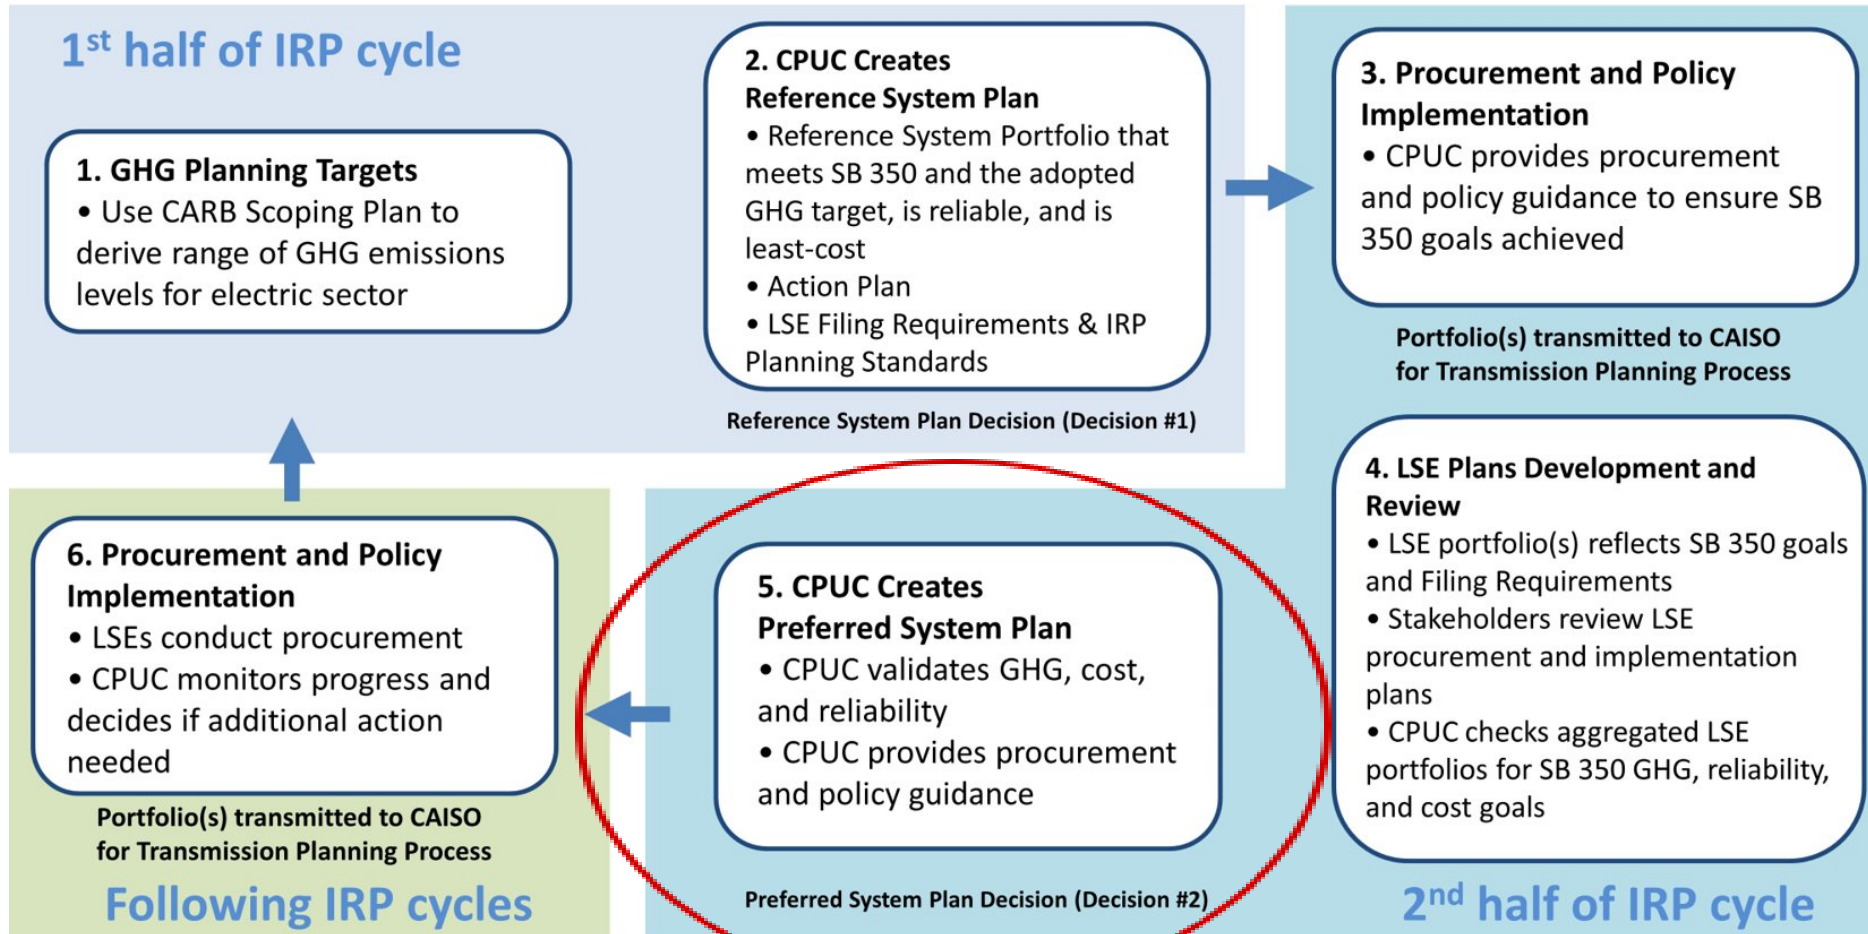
$1^{st}$ half of IRP cycle

1. GHG Planning Targets
• Use CARB Scoping Plan to derive range of GHG emissions levels for electric sector

2. CPUC Creates Reference System Plan
• Reference System Portfolio that meets SB 350 and the adopted GHG target, is reliable, and is least-cost
• Action Plan
• LSE Filing Requirements & IRP Planning Standards

Reference System Plan Decision (Decision #1)

3. Procurement and Policy Implementation
• CPUC provides procurement and policy guidance to ensure SB 350 goals achieved

Portfolio(s) transmitted to CAISO for Transmission Planning Process

4. LSE Plans Development and Review
• LSE portfolio(s) reflects SB 350 goals and Filing Requirements
• Stakeholders review LSE procurement and implementation plans
• CPUC checks aggregated LSE portfolios for SB 350 GHG, reliability, and cost goals

$2^{nd}$ half of IRP cycle

5. CPUC Creates Preferred System Plan
• CPUC validates GHG, cost, and reliability
• CPUC provides procurement and policy guidance

Preferred System Plan Decision (Decision #2)

6. Procurement and Policy Implementation
• LSEs conduct procurement
• CPUC monitors progress and decides if additional action needed

Portfolio(s) transmitted to CAISO for Transmission Planning Process

Following IRP cycles